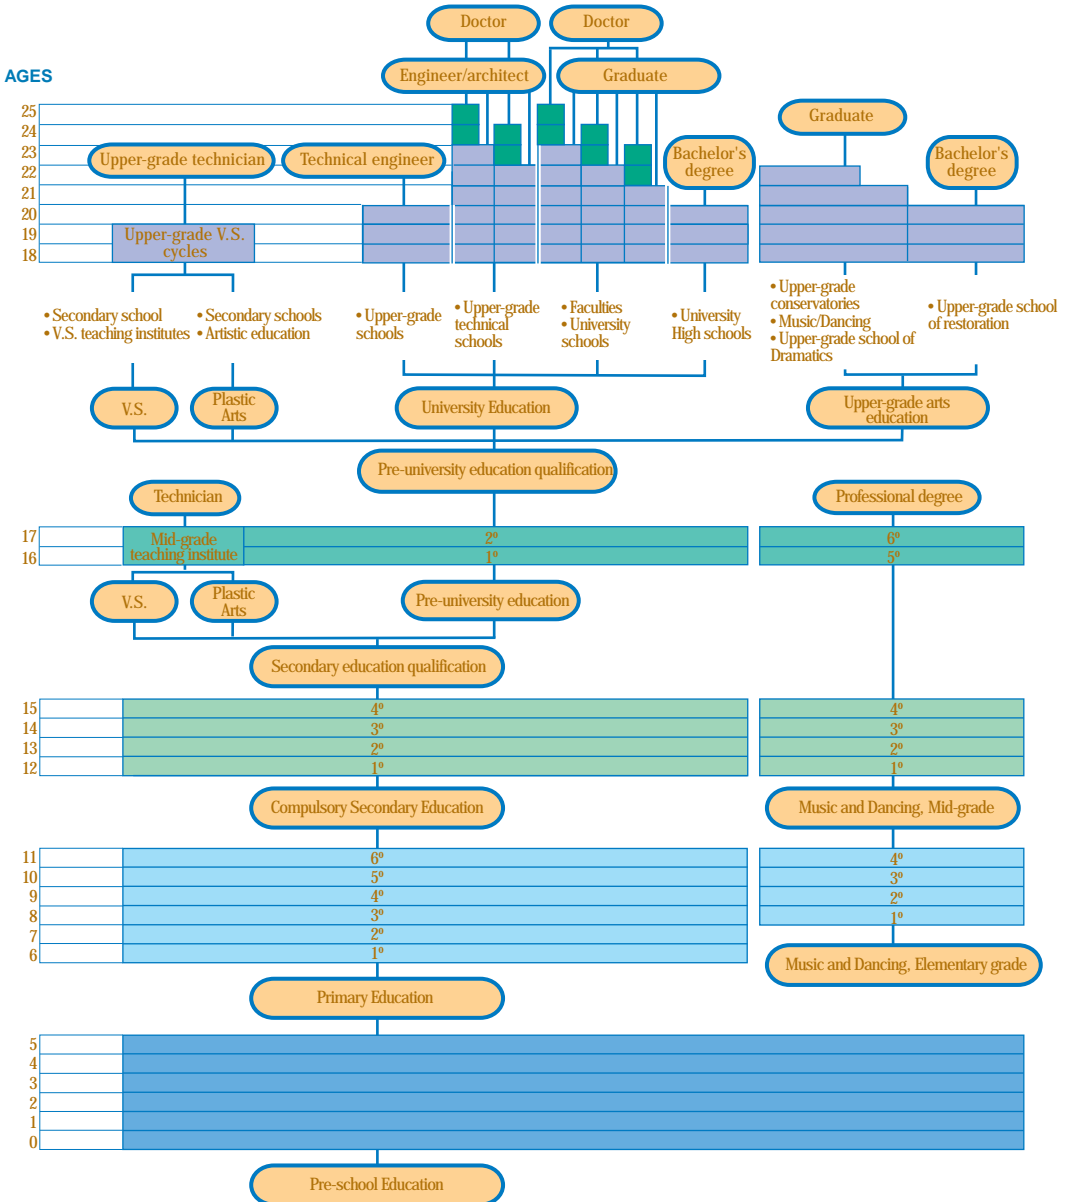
Doctor

Doctor

AGES

Engineer/architect

Graduate

Graduate

25
24
23
22
21
20
19
18

Upper-grade technician

Technical engineer

Bachelor's degree

Bachelor's degree

Upper-grade V.S. cycles

• Secondary school
• V.S. teaching institutes

• Secondary schools
• Artistic education

• Upper-grade schools

• Upper-grade technical schools

• Faculties
• University schools

• University High schools

• Upper-grade conservatories
• Music/Dancing
• Upper-grade school of Dramatics

• Upper-grade school of restoration

V.S.

Plastic Arts

University Education

Upper-grade arts education

Pre-university education qualification

Technician

Professional degree

17
16

Mid-grade teaching institute

2º
1º

6º
5º

V.S.

Plastic Arts

Pre-university education

Secondary education qualification

15
14
13
12

4º
3º
2º
1º

4º
3º
2º
1º

Compulsory Secondary Education

Music and Dancing, Mid-grade

11
10
9
8
7
6

6º
5º
4º
3º
2º
1º

4º
3º
2º
1º

Music and Dancing, Elementary grade

Primary Education

5
4
3
2
1
0

Pre-school Education